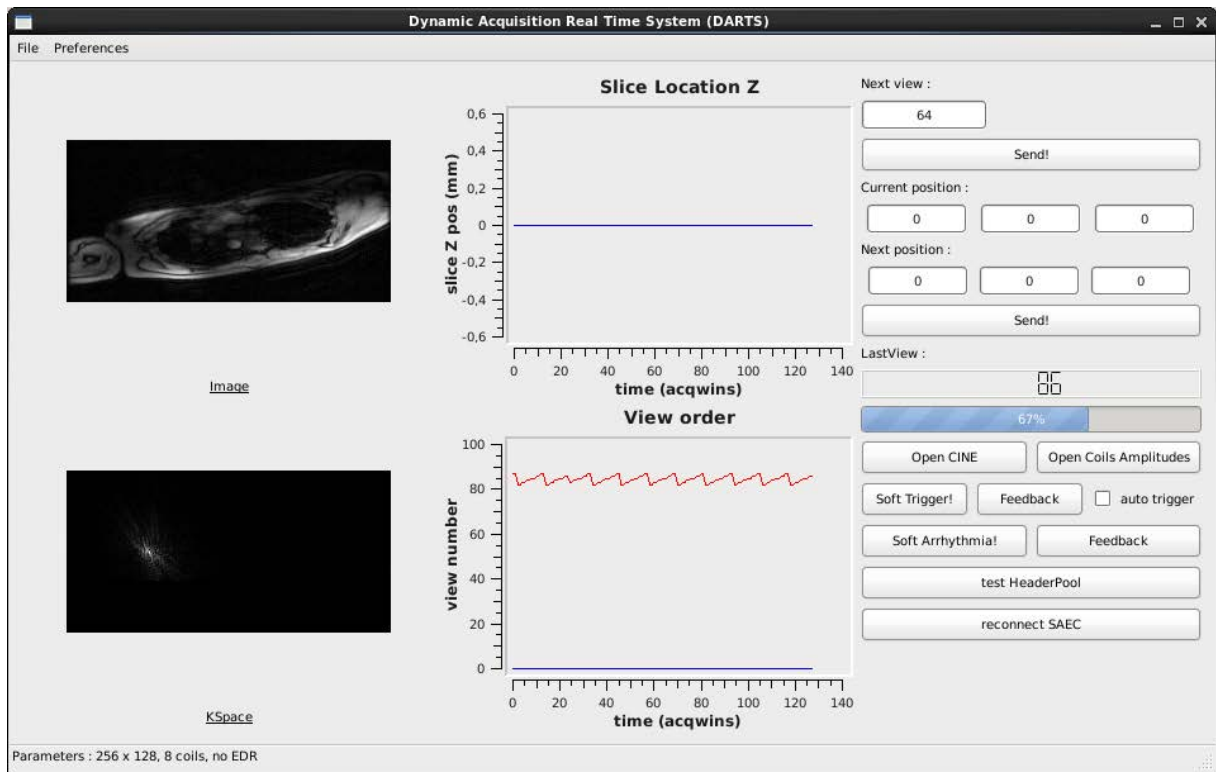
Dynamic Acquisition Real Time System (DARTS)

File Preferences

Image

KSpace

Slice Location Z

slice Z pos (mm)

0,6
0,4
0,2
0
-0,2
-0,4
-0,6

0 20 40 60 80 100 120 140

time (acqwins)

View order

view number

100
80
60
40
20
0

0 20 40 60 80 100 120 140

time (acqwins)

Next view :

64

Send!

Current position :

0 0 0

Next position :

0 0 0

Send!

LastView :

88

67%

Open CINE

Open Coils Amplitudes

Soft Trigger!

Feedback

auto trigger

Soft Arrhythmia!

Feedback

test HeaderPool

reconnect SAEC

Parameters : 256 x 128, 8 coils, no EDR